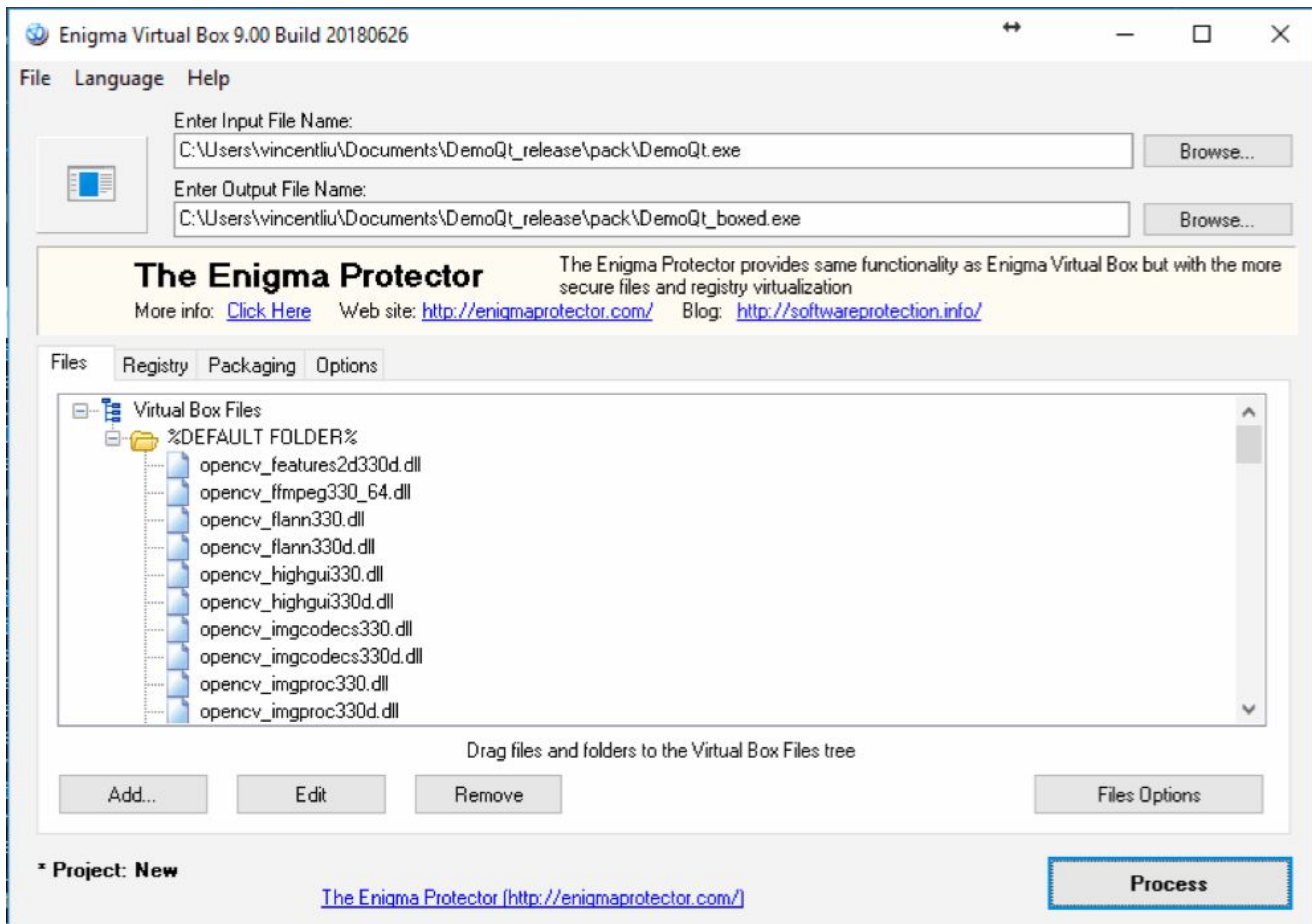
Enigma Virtual Box 9.00 Build 20180626

File Language Help

Enter Input File Name:
C:\Users\vincentliu\Documents\DemoQt_release\pack\DemoQt.exe
Browse...

Enter Output File Name:
C:\Users\vincentliu\Documents\DemoQt_release\pack\DemoQt_boxed.exe
Browse...

The Enigma Protector
The Enigma Protector provides same functionality as Enigma Virtual Box but with the more secure files and registry virtualization
More info: Click Here Web site: http://enigmaprotector.com/ Blog: http://softwareprotection.info/

Files Registry Packaging Options

Virtual Box Files
%DEFAULT FOLDER%
opencv_features2d330d.dll
opencv_ffmpeg330_64.dll
opencv_flann330.dll
opencv_flann330d.dll
opencv_highgui330.dll
opencv_highgui330d.dll
opencv_imgcodecs330.dll
opencv_imgcodecs330d.dll
opencv_imgproc330.dll
opencv_imgproc330d.dll

Drag files and folders to the Virtual Box Files tree

Add... Edit Remove Files Options

* Project: New

The Enigma Protector (http://enigmaprotector.com/)

Process